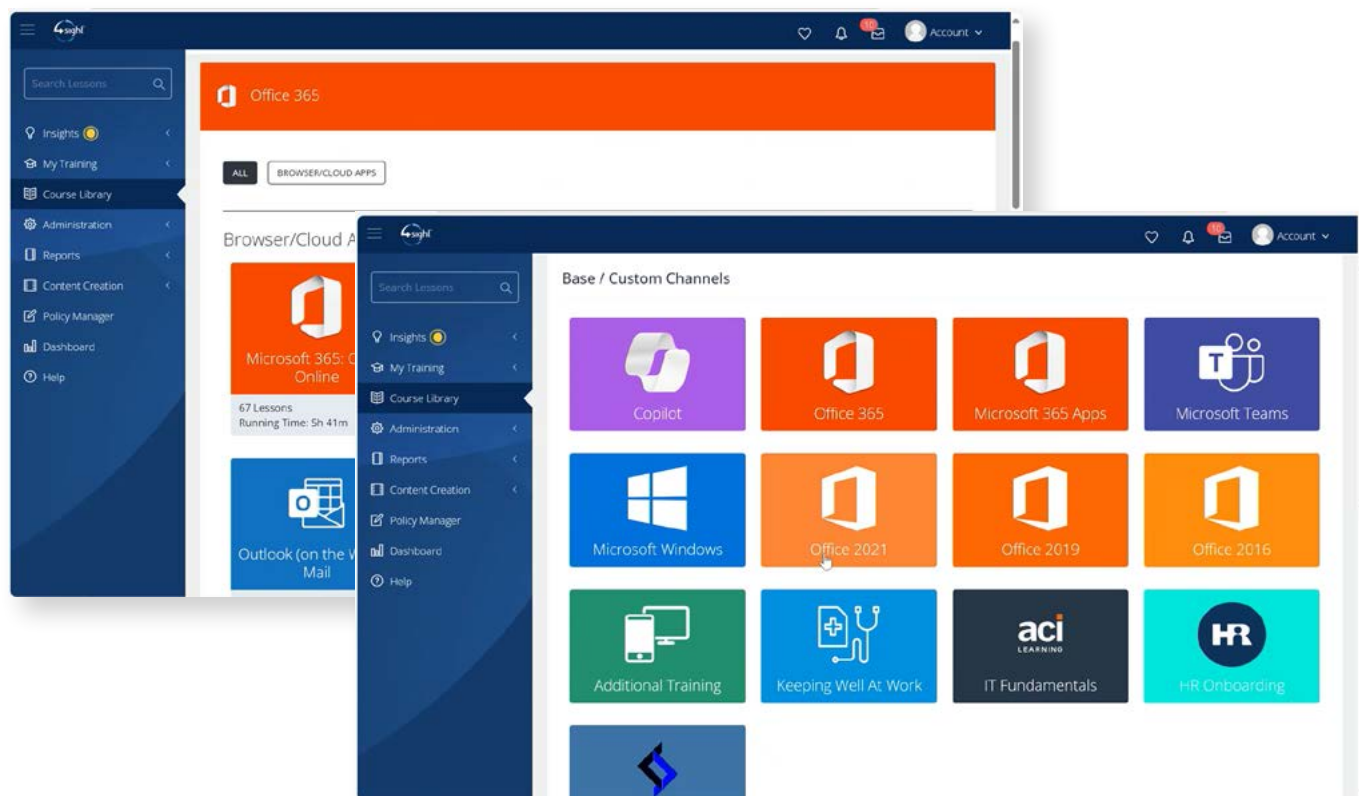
4sight

10 Account

Search Lessons

Insights

My Training

Course Library

Administration

Reports

Content Creation

Policy Manager

Dashboard

Help

Office 365

ALL

BROWSER/CLOUD APPS

Browser/Cloud A

Microsoft 365: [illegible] Online

67 Lessons
Running Time: 5h 41m

Outlook (on the W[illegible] Mail

4sight

10 Account

Search Lessons

Insights

My Training

Course Library

Administration

Reports

Content Creation

Policy Manager

Dashboard

Help

Base / Custom Channels

Copilot

Office 365

Microsoft 365 Apps

Microsoft Teams

Microsoft Windows

Office 2021

Office 2019

Office 2016

Additional Training

Keeping Well At Work

aci LEARNING

IT Fundamentals

HR

HR Onboarding